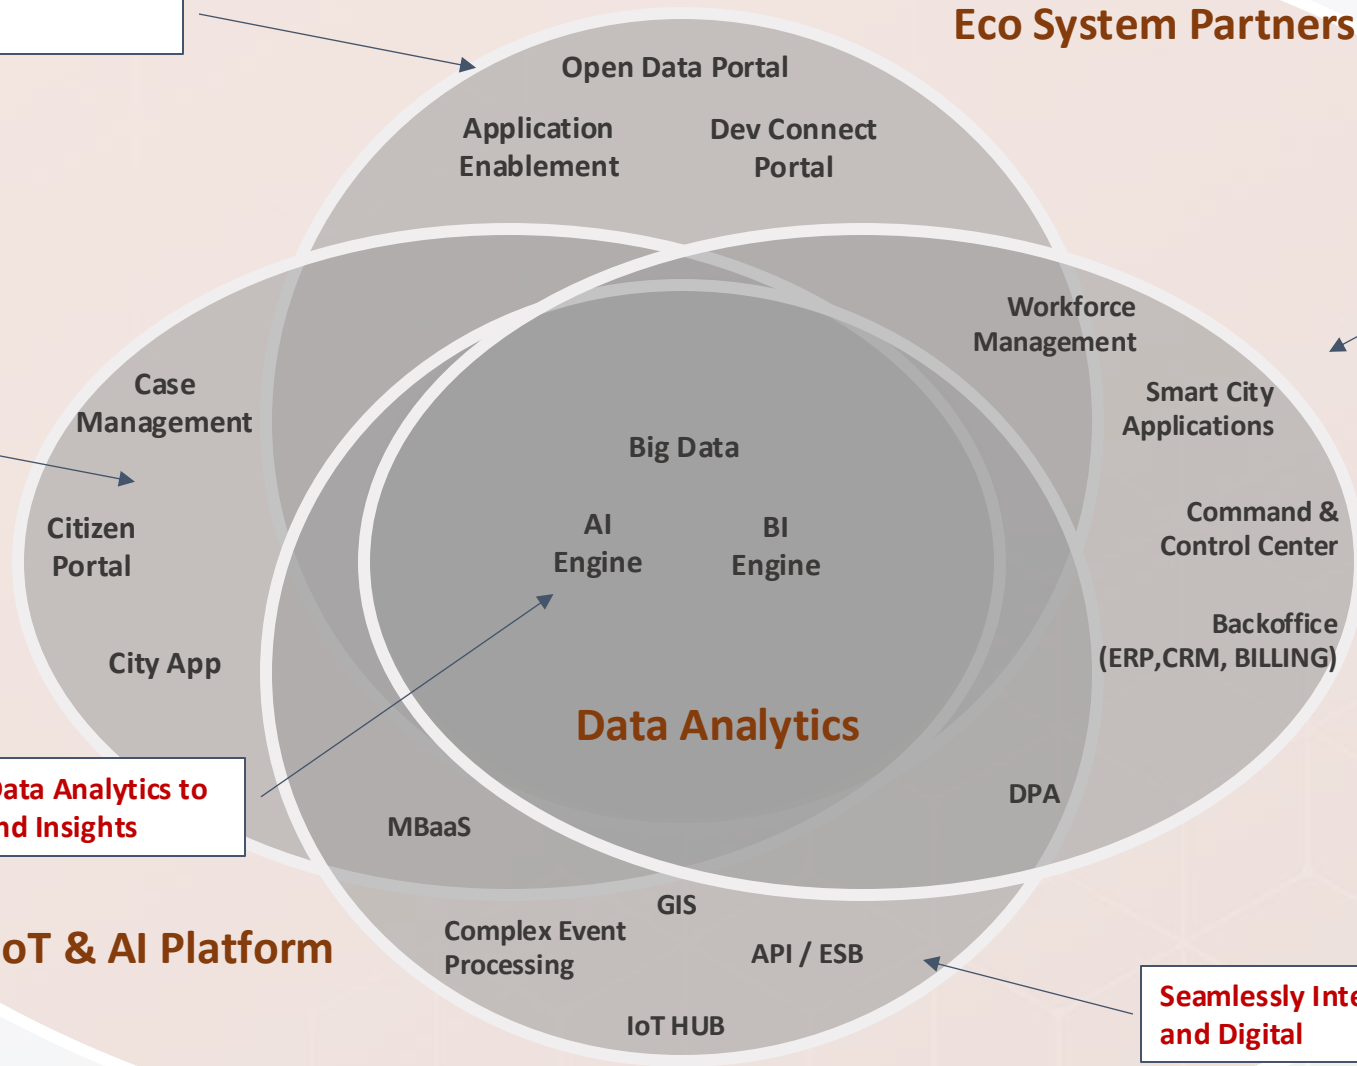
Eco System Partners

Open Data Portal

Application Enablement

Dev Connect Portal

Workforce Management

Smart City Applications

Command & Control Center

Backoffice (ERP,CRM, BILLING)

Case Management

Citizen Portal

City App

Big Data

AI Engine

BI Engine

Data Analytics

ata Analytics to nd Insights

MBaaS

DPA

GIS

Complex Event Processing

API / ESB

IoT HUB

oT & AI Platform

Seamlessly Inte and Digital